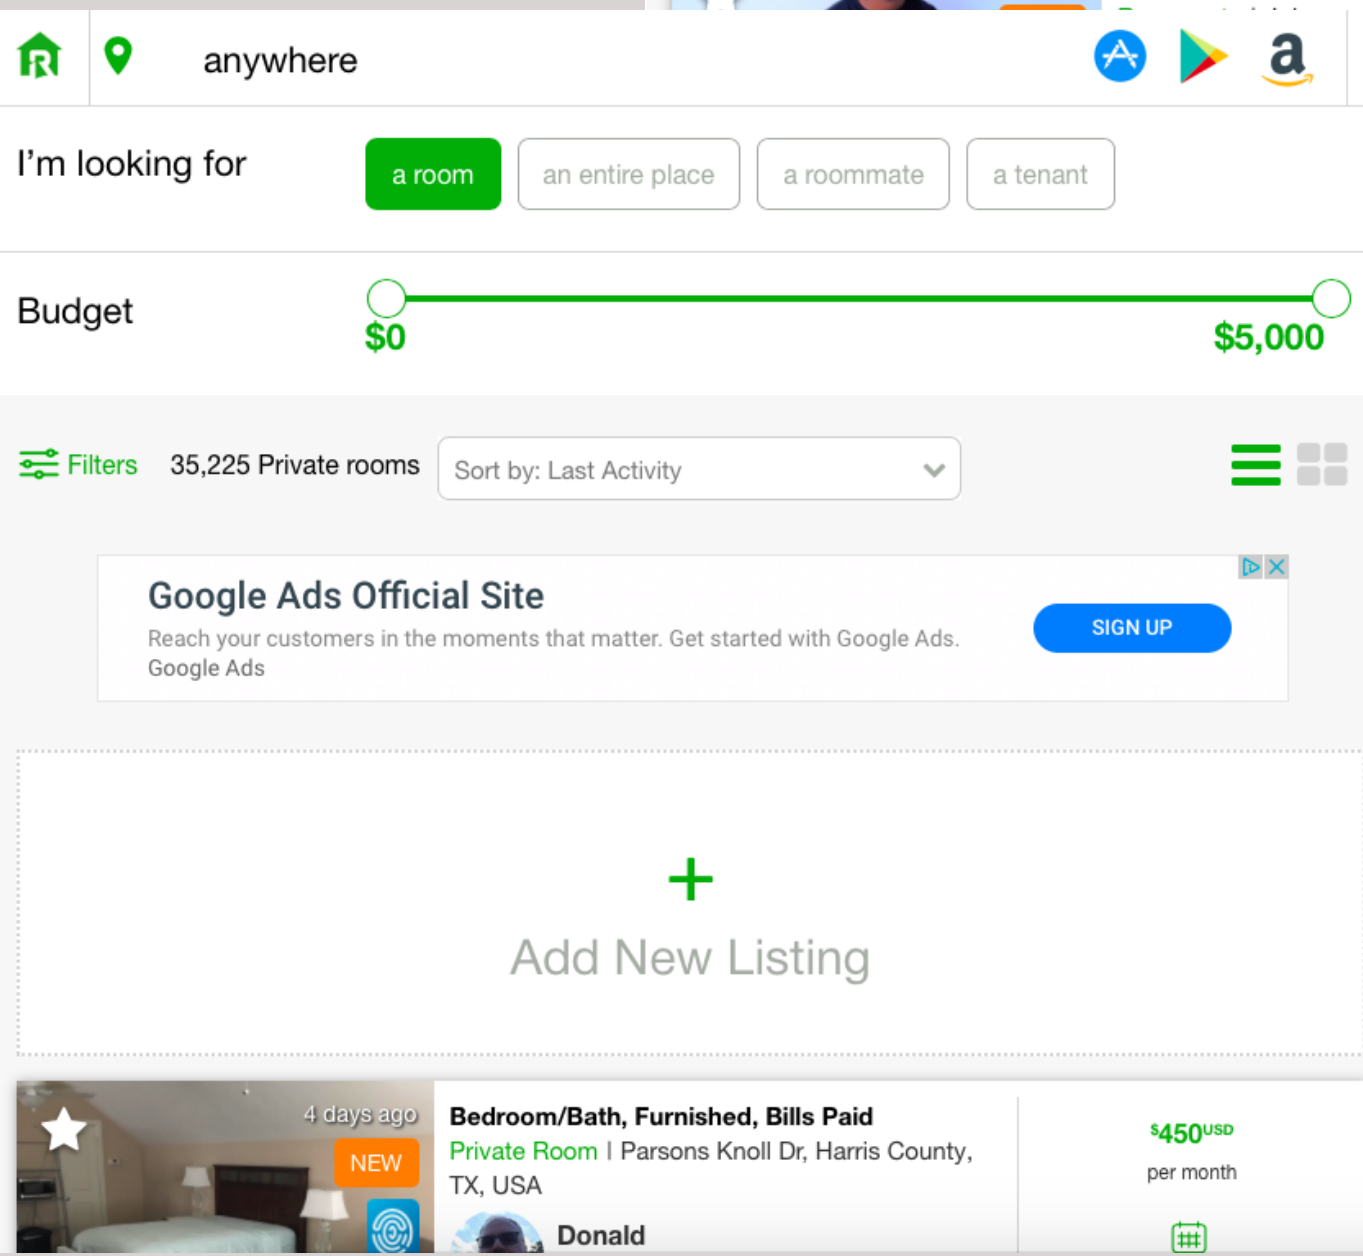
anywhere

I'm looking for

a room

an entire place

a roommate

a tenant

Budget

$0

$5,000

Filters

35,225 Private rooms

Sort by: Last Activity

Google Ads Official Site

Reach your customers in the moments that matter. Get started with Google Ads.

Google Ads

SIGN UP

+

Add New Listing

4 days ago

NEW

Bedroom/Bath, Furnished, Bills Paid

Private Room | Parsons Knoll Dr, Harris County, TX, USA

Donald

$450USD

per month